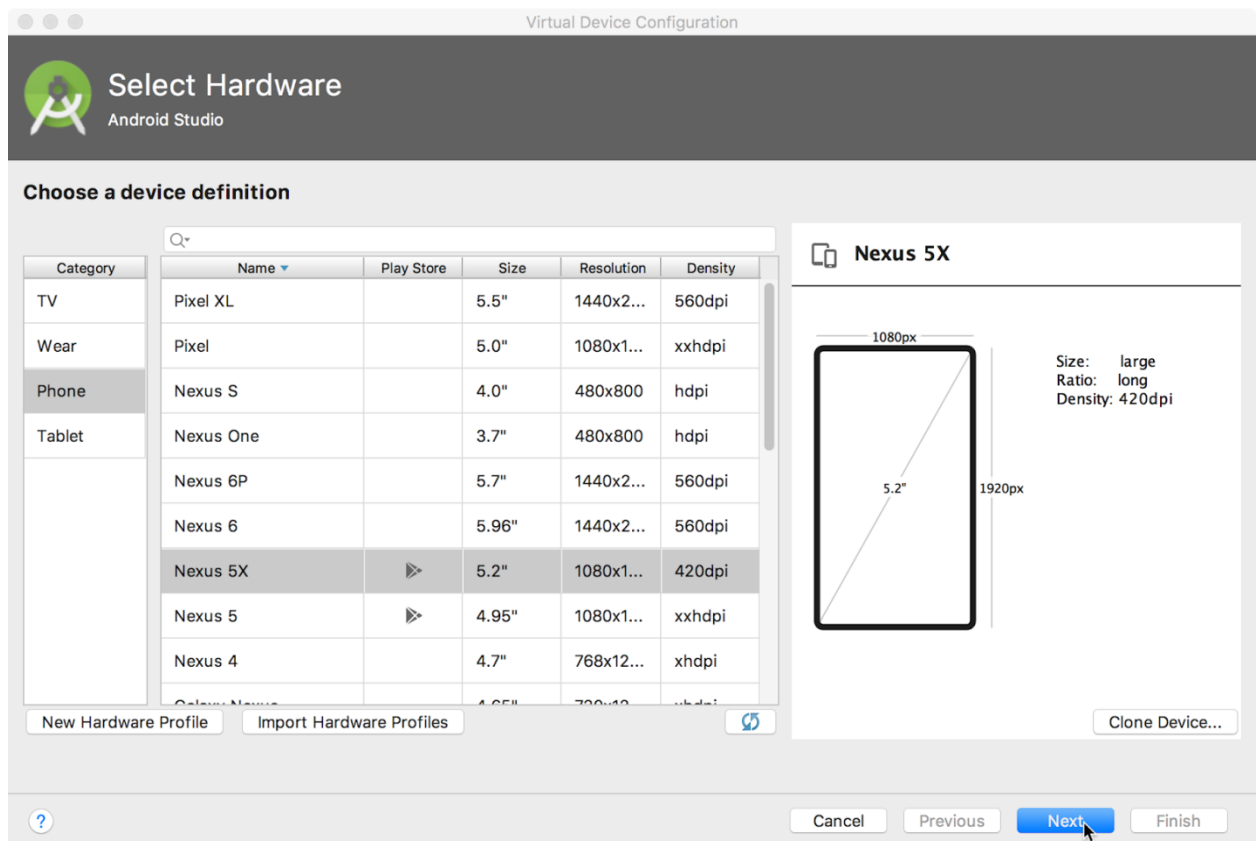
Virtual Device Configuration

Select Hardware
Android Studio

Choose a device definition

| Category |
|---|
| TV |
| Wear |
| Phone |
| Tablet |

| Name | Play Store | Size | Resolution | Density |
|---|---|---|---|---|
| Pixel XL | | 5.5" | 1440x2... | 560dpi |
| Pixel | | 5.0" | 1080x1... | xxhdpi |
| Nexus S | | 4.0" | 480x800 | hdpi |
| Nexus One | | 3.7" | 480x800 | hdpi |
| Nexus 6P | | 5.7" | 1440x2... | 560dpi |
| Nexus 6 | | 5.96" | 1440x2... | 560dpi |
| Nexus 5X | | 5.2" | 1080x1... | 420dpi |
| Nexus 5 | | 4.95" | 1080x1... | xxhdpi |
| Nexus 4 | | 4.7" | 768x12... | xhdpi |
| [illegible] | | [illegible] | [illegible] | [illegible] |

New Hardware Profile
Import Hardware Profiles

Nexus 5X

1080px
5.2"
1920px

Size: large
Ratio: long
Density: 420dpi

Clone Device...

?
Cancel
Previous
Next
Finish